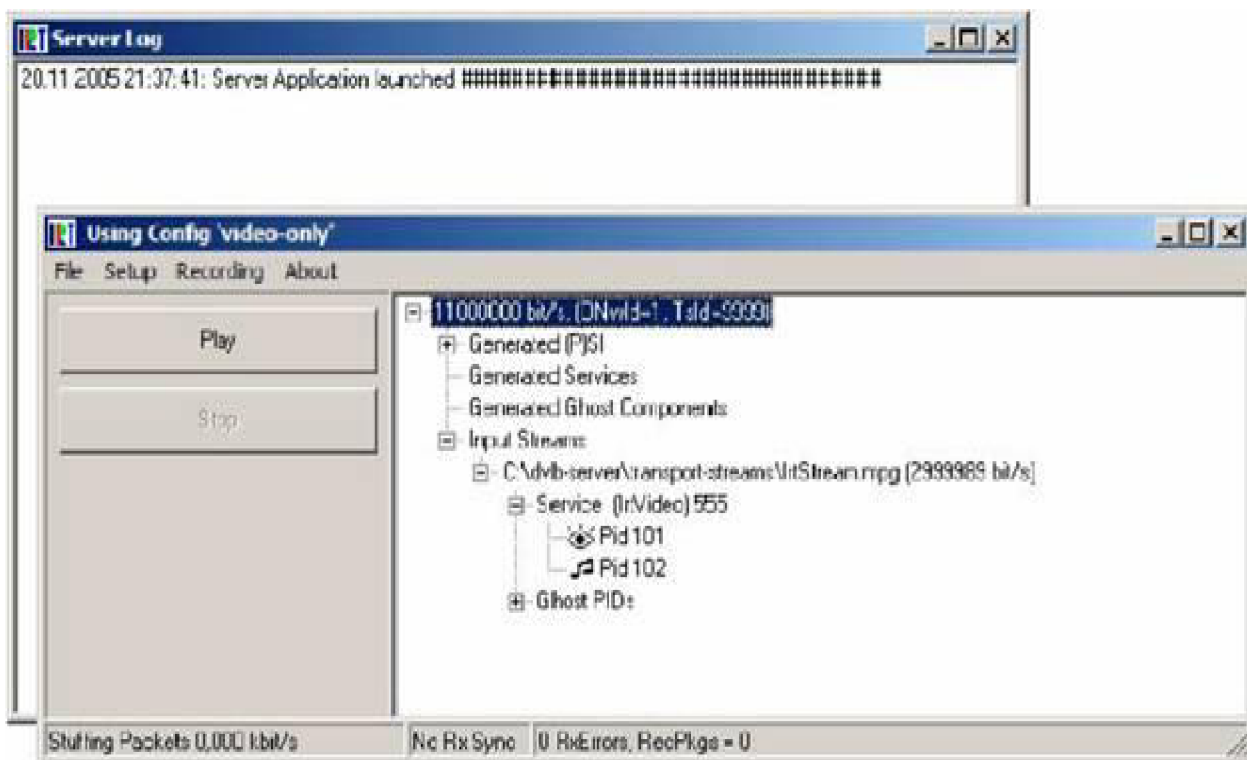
Server Log

20.11.2005 21:37:41: Server Application launched ############################################

Using Config 'video-only'

File Setup Recording About

Play

Stop

11000000 bit/s, (ONwId=1, TsId=3333)

Generated (P)SI

Generated Services

Generated Ghost Components

Input Streams

C:\dvb-server\transport-streams\IrtStream.mpg (2999989 bit/s)

Service (IrVideo) 555

Pid 101

Pid 102

Ghost PIDs

Stuffing Packets 0,000 kbit/s

No Rx Sync

0 RxErrors, RecPkgs = 0